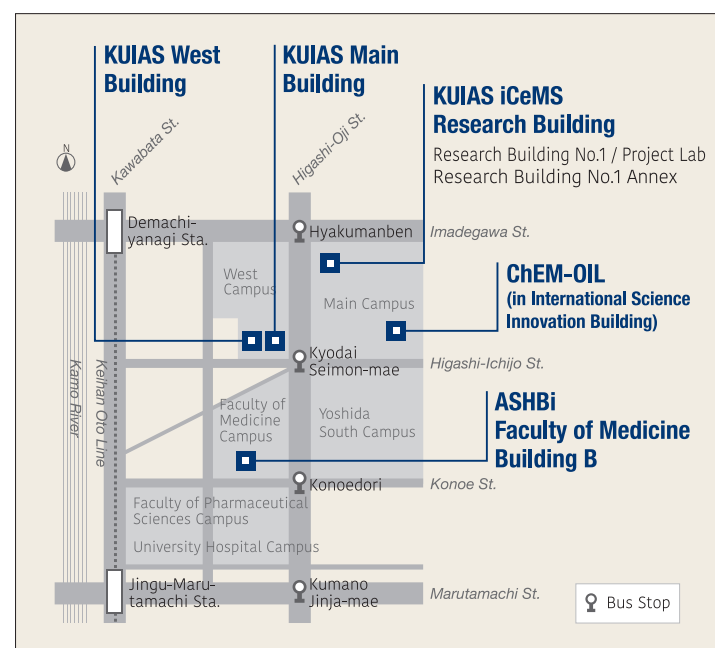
KUIAS West Building

KUIAS Main Building

KUIAS iCeMS Research Building

Research Building No.1 / Project Lab
Research Building No.1 Annex

N

Kawabata St.

Higashi-Oji St.

Demachi-yanagi Sta.

Hyakumanben

Imadegawa St.

West Campus

Main Campus

ChEM-OIL (in International Science Innovation Building)

Kyodai Seimon-mae

Higashi-Ichijo St.

Kamo River

Keihan Oto Line

Faculty of Medicine Campus

Yoshida South Campus

ASHBi Faculty of Medicine Building B

Konoedori

Konoe St.

Faculty of Pharmaceutical Sciences Campus

University Hospital Campus

Jingu-Marutamachi Sta.

Kumano Jinja-mae

Marutamachi St.

Bus Stop